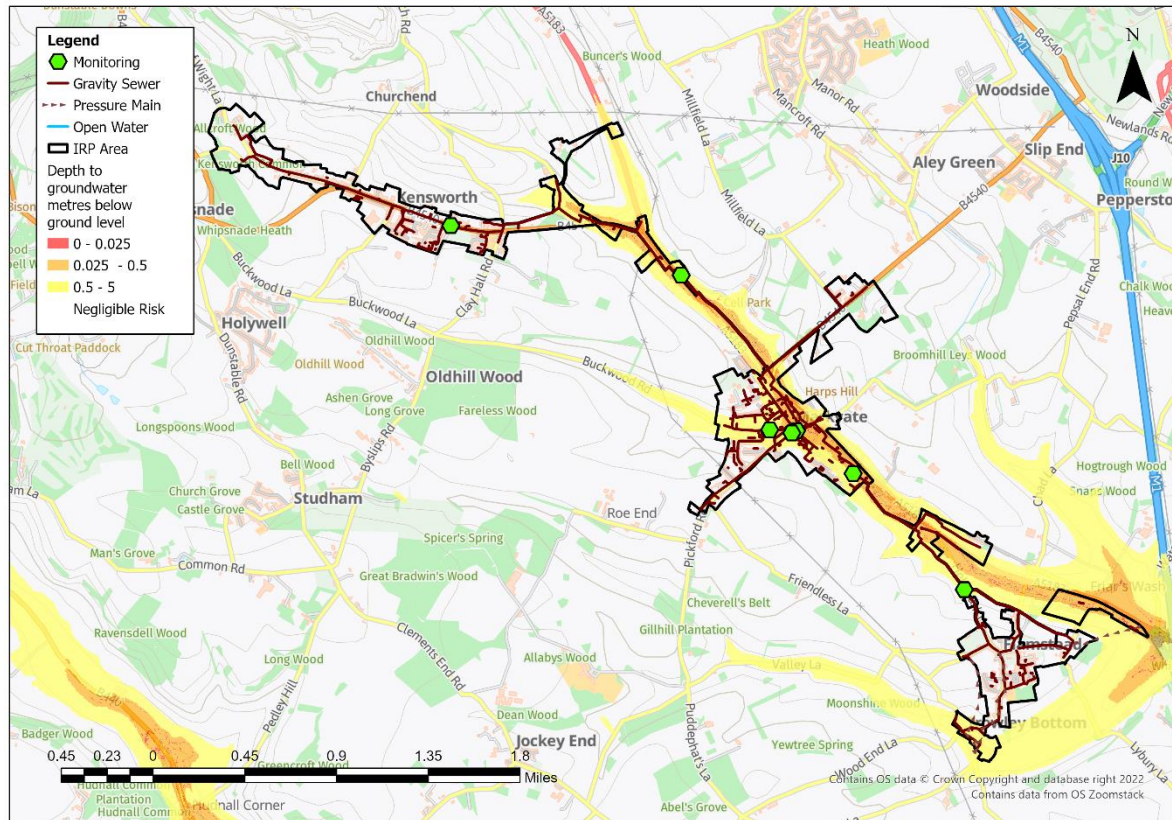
Legend
Monitoring
Gravity Sewer
Pressure Main
Open Water
IRP Area
Depth to groundwater metres below ground level
0 - 0.025
0.025 - 0.5
0.5 - 5
Negligible Risk

N

Churchend
Buncer's Wood
Heath Wood
Woodside
Aley Green
Slip End
Pepperstock
Kensworth
Whipsnade Heath
Holywell
Cut Throat Paddock
Oldhill Wood
Oldhill Wood
Oldhill Wood
Ashen Grove
Long Grove
Fareless Wood
Longspoons Wood
Bell Wood
Church Grove
Castle Grove
Studham
Man's Grove
Spicer's Spring
Great Bradwin's Wood
Roe End
Common Rd
Ravensdell Wood
Long Wood
Cheverell's Belt
Gillhill Plantation
Allabys Wood
Dean Wood
Jockey End
Badger Wood
Greencroft Wood
Hudnall Corner
Hudnall Common
Plantation
Abel's Grove
Harps Hill
Broomhill Leys Wood
Hogtrough Wood
Moonshine Wood
Yewtree Spring
Valley La
Friendless La
Clements End Rd
Pedley Hill
Puddephat's La
Pickford Rd
Buckwood Rd
Buckwood La
Dunstable Rd
Byslips Rd
Clay Hall Rd
Millfield La
Mancroft Rd
Manor Rd
Pepsal End Rd
Chalk Wood
Round Wood
Newlands Rd
Wood End La
Lybury La
J10
M1
B4540
A5183

0.45 0.23 0 0.45 0.9 1.35 1.8
Miles
Contains OS data © Crown Copyright and database right 2022
Contains data from OS Zoomstack